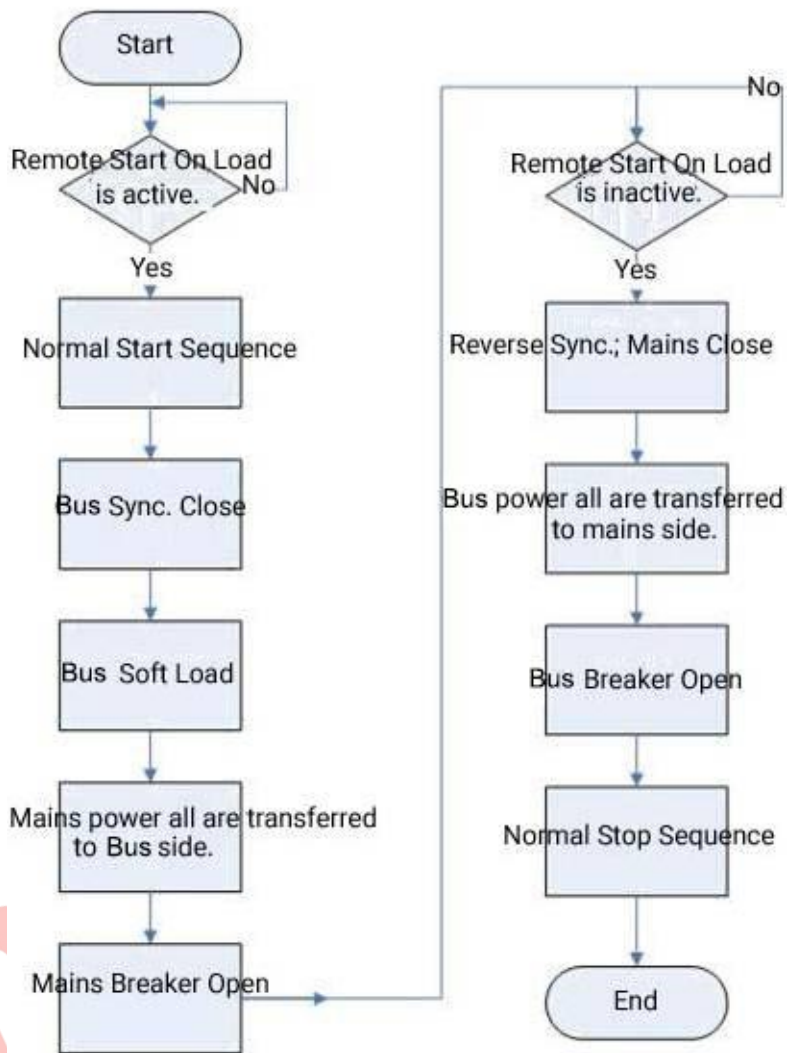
Start

Remote Start On Load is active.

No

Yes

Normal Start Sequence

Bus Sync. Close

Bus Soft Load

Mains power all are transferred to Bus side.

Mains Breaker Open

No

Remote Start On Load is inactive.

Yes

Reverse Sync.; Mains Close

Bus power all are transferred to mains side.

Bus Breaker Open

Normal Stop Sequence

End